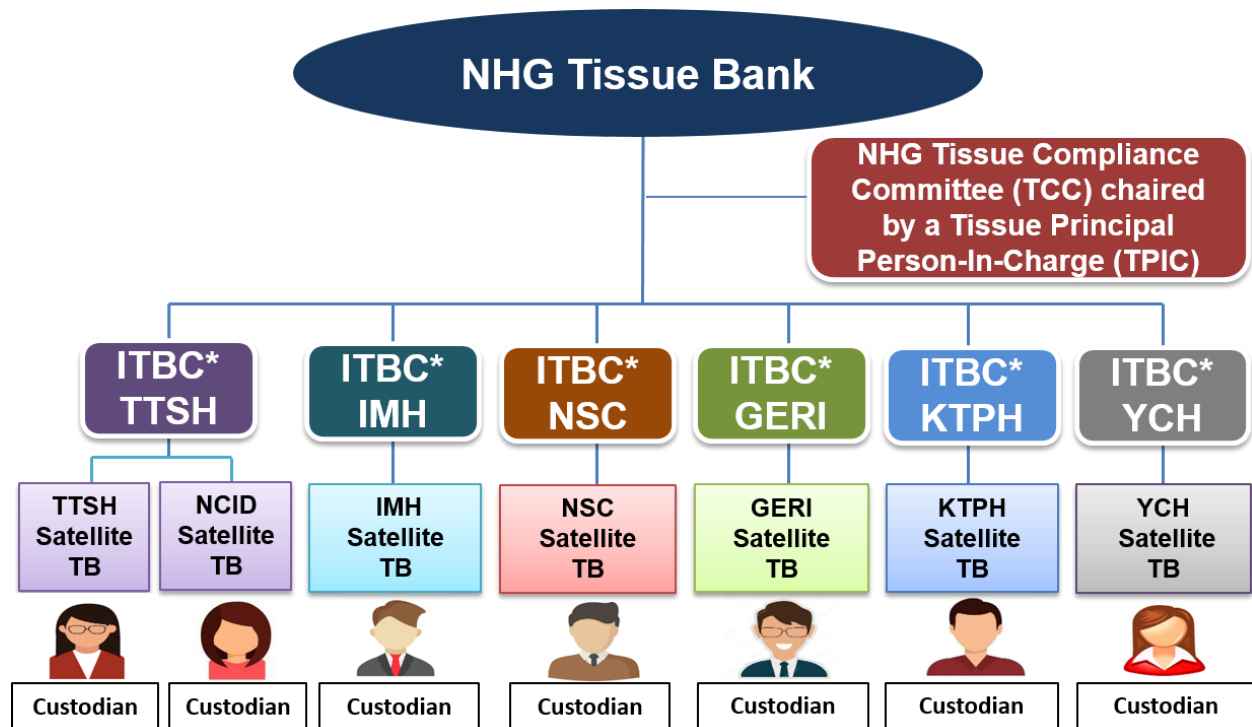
NHG Tissue Bank

NHG Tissue Compliance Committee (TCC) chaired by a Tissue Principal Person-In-Charge (TPIC)

ITBC* TTSH

ITBC* IMH

ITBC* NSC

ITBC* GERI

ITBC* KTPH

ITBC* YCH

TTSH Satellite TB

NCID Satellite TB

IMH Satellite TB

NSC Satellite TB

GERI Satellite TB

KTPH Satellite TB

YCH Satellite TB

Custodian

Custodian

Custodian

Custodian

Custodian

Custodian

Custodian